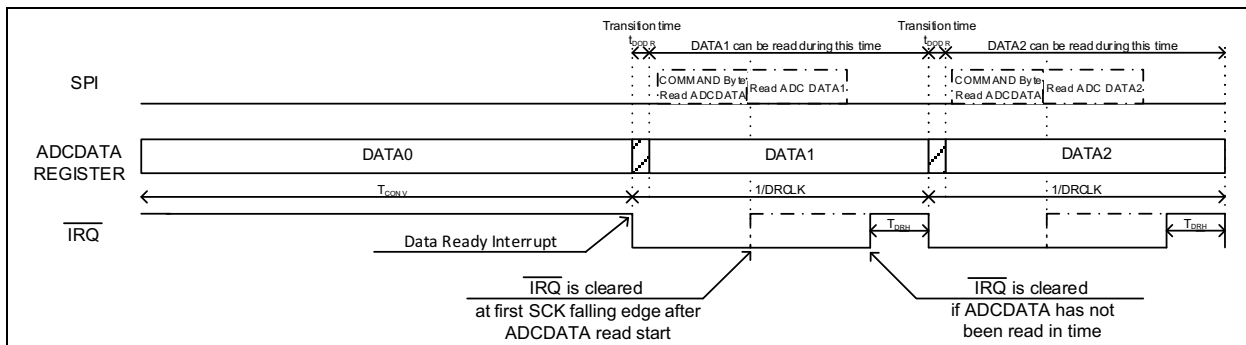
Transition time
$t_{DODR}$
DATA1 can be read during this time
Transition time
$t_{DODR}$
DATA2 can be read during this time

SPI
COMMAND Byte Read ADCDATA
Read ADC DATA1
COMMAND Byte Read ADCDATA
Read ADC DATA2

ADCDATA REGISTER
DATA0
DATA1
DATA2

$T_{CONV}$
1/DRCLK
1/DRCLK

$\overline{IRQ}$
$T_{DRH}$
$T_{DRH}$

Data Ready Interrupt

$\overline{IRQ}$ is cleared at first SCK falling edge after ADCDATA read start

$\overline{IRQ}$ is cleared if ADCDATA has not been read in time